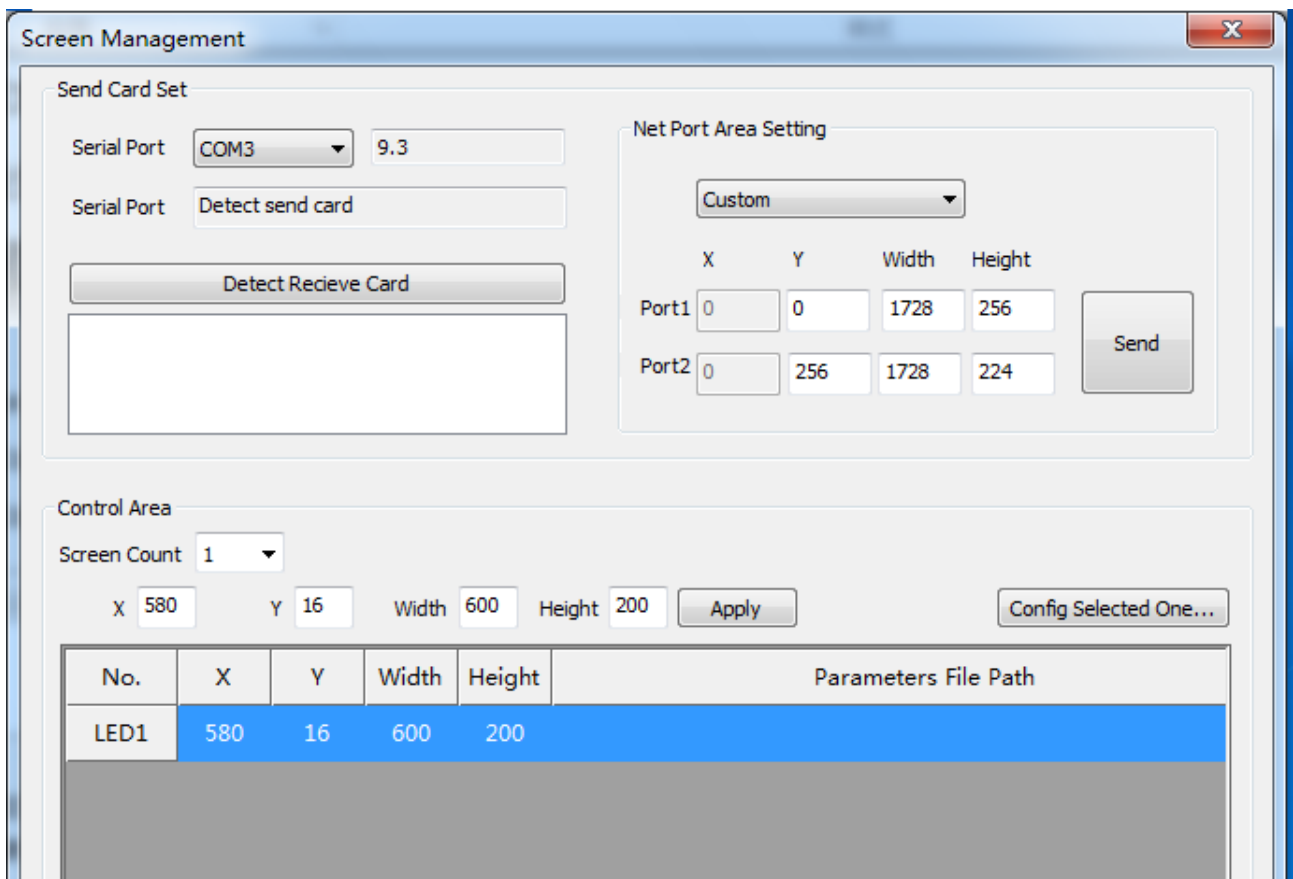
Screen Management

Send Card Set

Serial Port COM3 9.3

Serial Port Detect send card

Detect Recieve Card

Net Port Area Setting

Custom

| | X | Y | Width | Height |
|---|---|---|---|---|
| Port1 | 0 | 0 | 1728 | 256 |
| Port2 | 0 | 256 | 1728 | 224 |

Send

Control Area

Screen Count 1

X 580 Y 16 Width 600 Height 200 Apply Config Selected One...

| No. | X | Y | Width | Height | Parameters File Path |
|---|---|---|---|---|---|
| LED1 | 580 | 16 | 600 | 200 | |